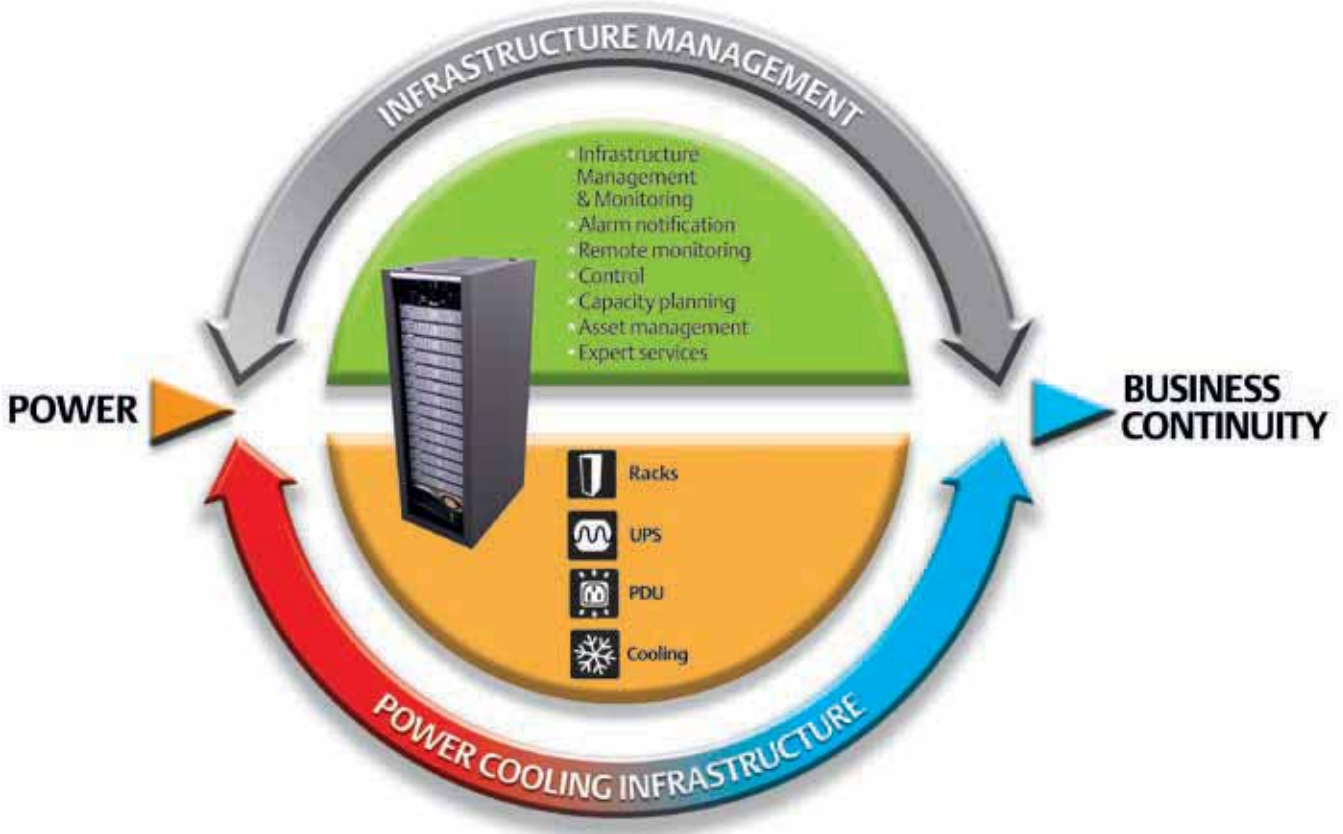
INFRASTRUCTURE MANAGEMENT

- Infrastructure Management & Monitoring
- Alarm notification
- Remote monitoring
- Control
- Capacity planning
- Asset management
- Expert services

POWER

BUSINESS CONTINUITY

Racks

UPS

PDU

Cooling

POWER COOLING INFRASTRUCTURE